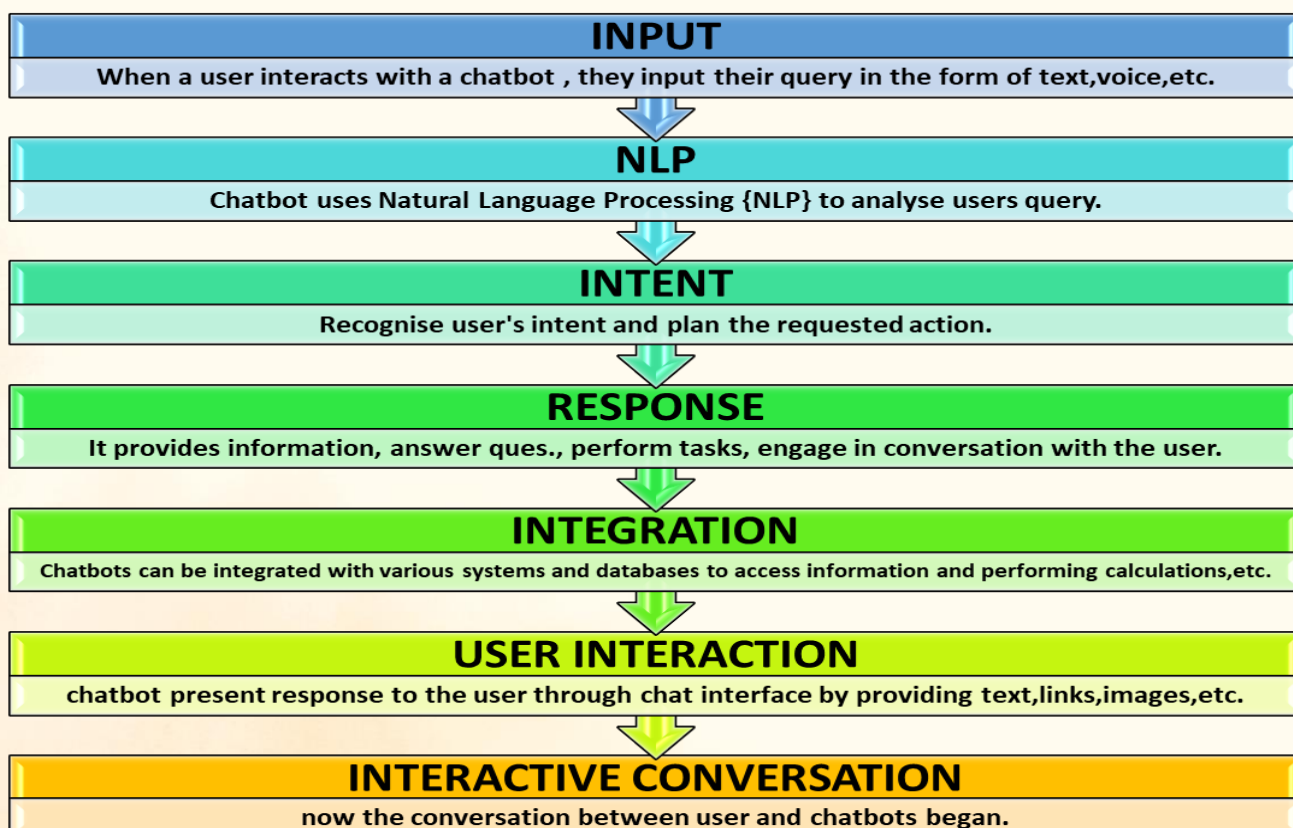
INPUT

When a user interacts with a chatbot , they input their query in the form of text,voice,etc.

NLP

Chatbot uses Natural Language Processing {NLP} to analyse users query.

INTENT

Recognise user's intent and plan the requested action.

RESPONSE

It provides information, answer ques., perform tasks, engage in conversation with the user.

INTEGRATION

Chatbots can be integrated with various systems and databases to access information and performing calculations,etc.

USER INTERACTION

chatbot present response to the user through chat interface by providing text,links,images,etc.

INTERACTIVE CONVERSATION

now the conversation between user and chatbots began.